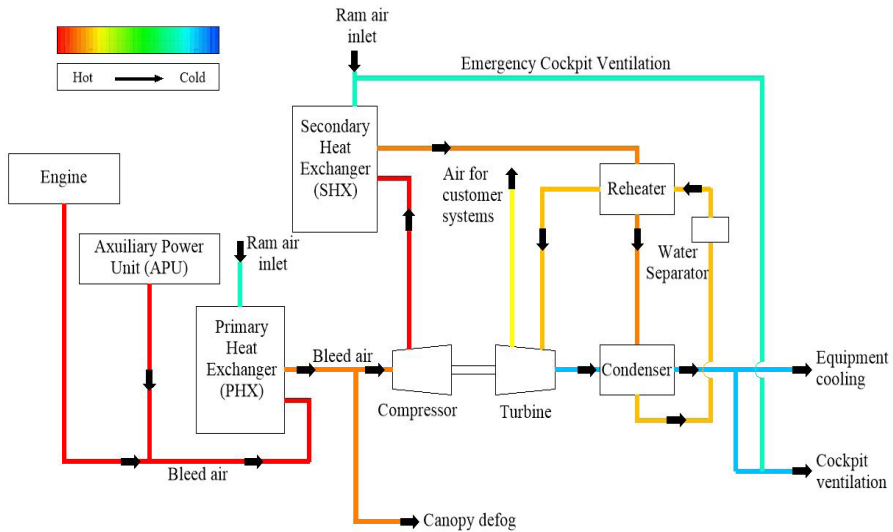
Hot Cold

Ram air inlet

Emergency Cockpit Ventilation

Engine

Secondary Heat Exchanger (SHX)

Air for customer systems

Reheater

Axuiliary Power Unit (APU)

Ram air inlet

Water Separator

Primary Heat Exchanger (PHX)

Bleed air

Compressor

Turbine

Condenser

Equipment cooling

Bleed air

Cockpit ventilation

Canopy defog